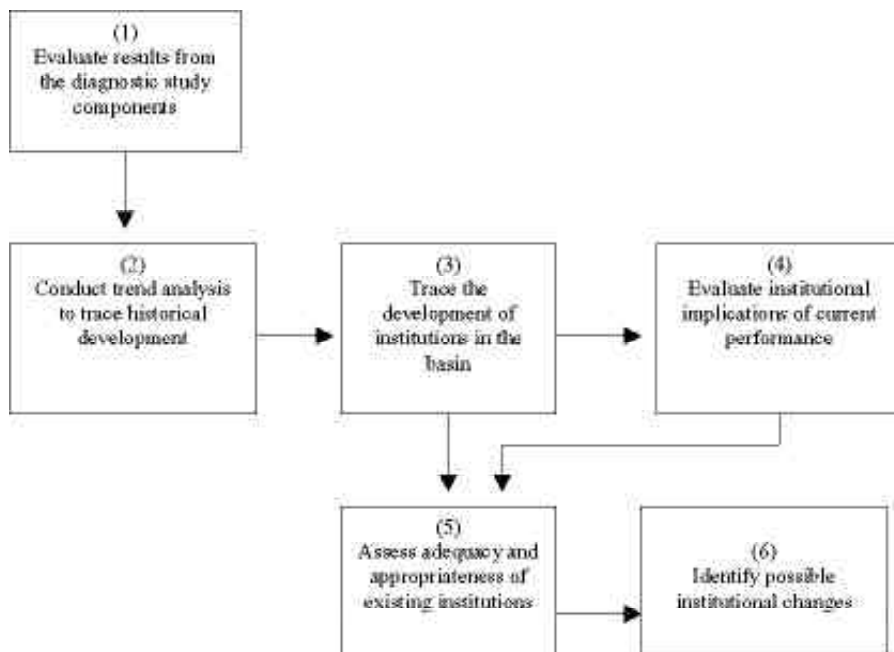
(1)
Evaluate results from the diagnostic study components

(2)
Conduct trend analysis to trace historical development

(3)
Trace the development of institutions in the basin

(4)
Evaluate institutional implications of current performance

(5)
Assess adequacy and appropriateness of existing institutions

(6)
Identify possible institutional changes